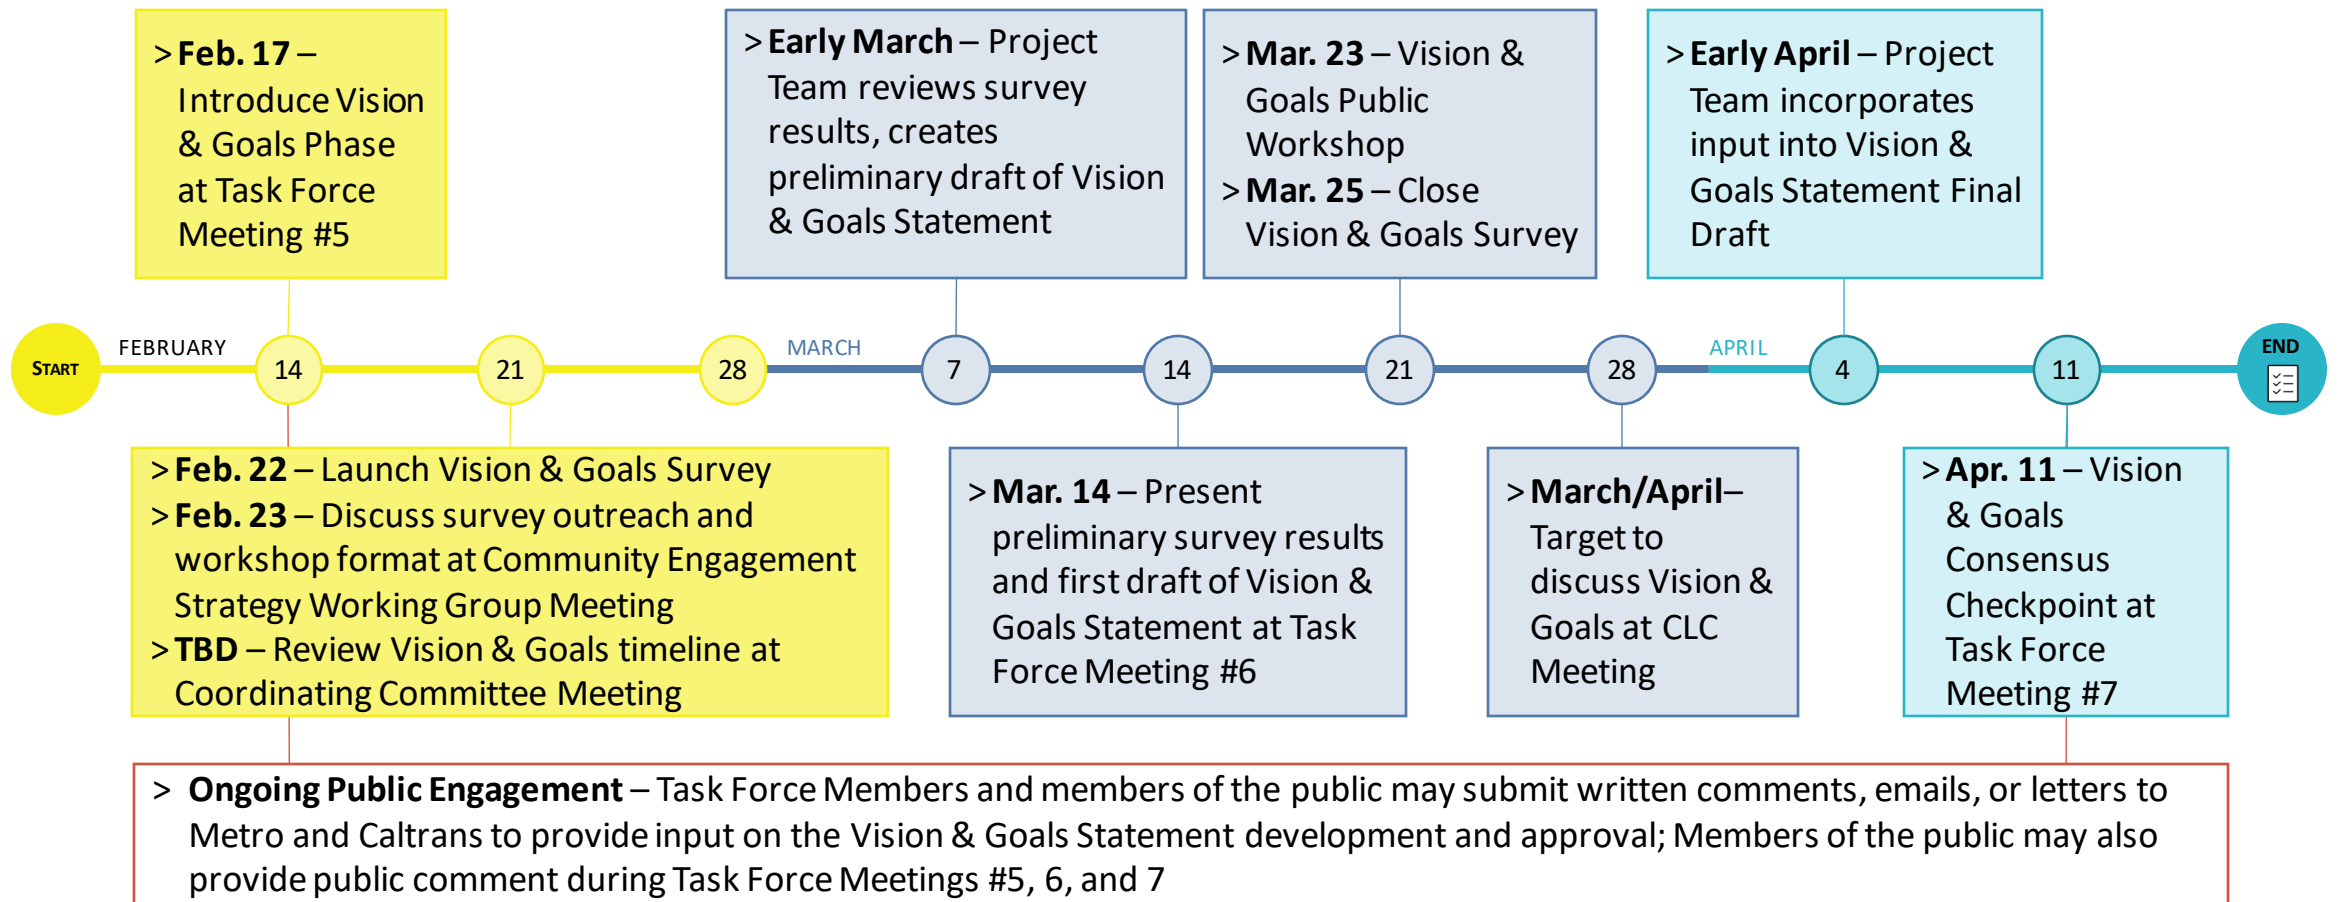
> **Feb. 17** – Introduce Vision & Goals Phase at Task Force Meeting #5

> **Early March** – Project Team reviews survey results, creates preliminary draft of Vision & Goals Statement

> **Mar. 23** – Vision & Goals Public Workshop
> **Mar. 25** – Close Vision & Goals Survey

> **Early April** – Project Team incorporates input into Vision & Goals Statement Final Draft

START FEBRUARY 14 21 28 MARCH 7 14 21 28 APRIL 4 11 END

> **Feb. 22** – Launch Vision & Goals Survey
> **Feb. 23** – Discuss survey outreach and workshop format at Community Engagement Strategy Working Group Meeting
> **TBD** – Review Vision & Goals timeline at Coordinating Committee Meeting

> **Mar. 14** – Present preliminary survey results and first draft of Vision & Goals Statement at Task Force Meeting #6

> **March/April**– Target to discuss Vision & Goals at CLC Meeting

> **Apr. 11** – Vision & Goals Consensus Checkpoint at Task Force Meeting #7

> **Ongoing Public Engagement** – Task Force Members and members of the public may submit written comments, emails, or letters to Metro and Caltrans to provide input on the Vision & Goals Statement development and approval; Members of the public may also provide public comment during Task Force Meetings #5, 6, and 7